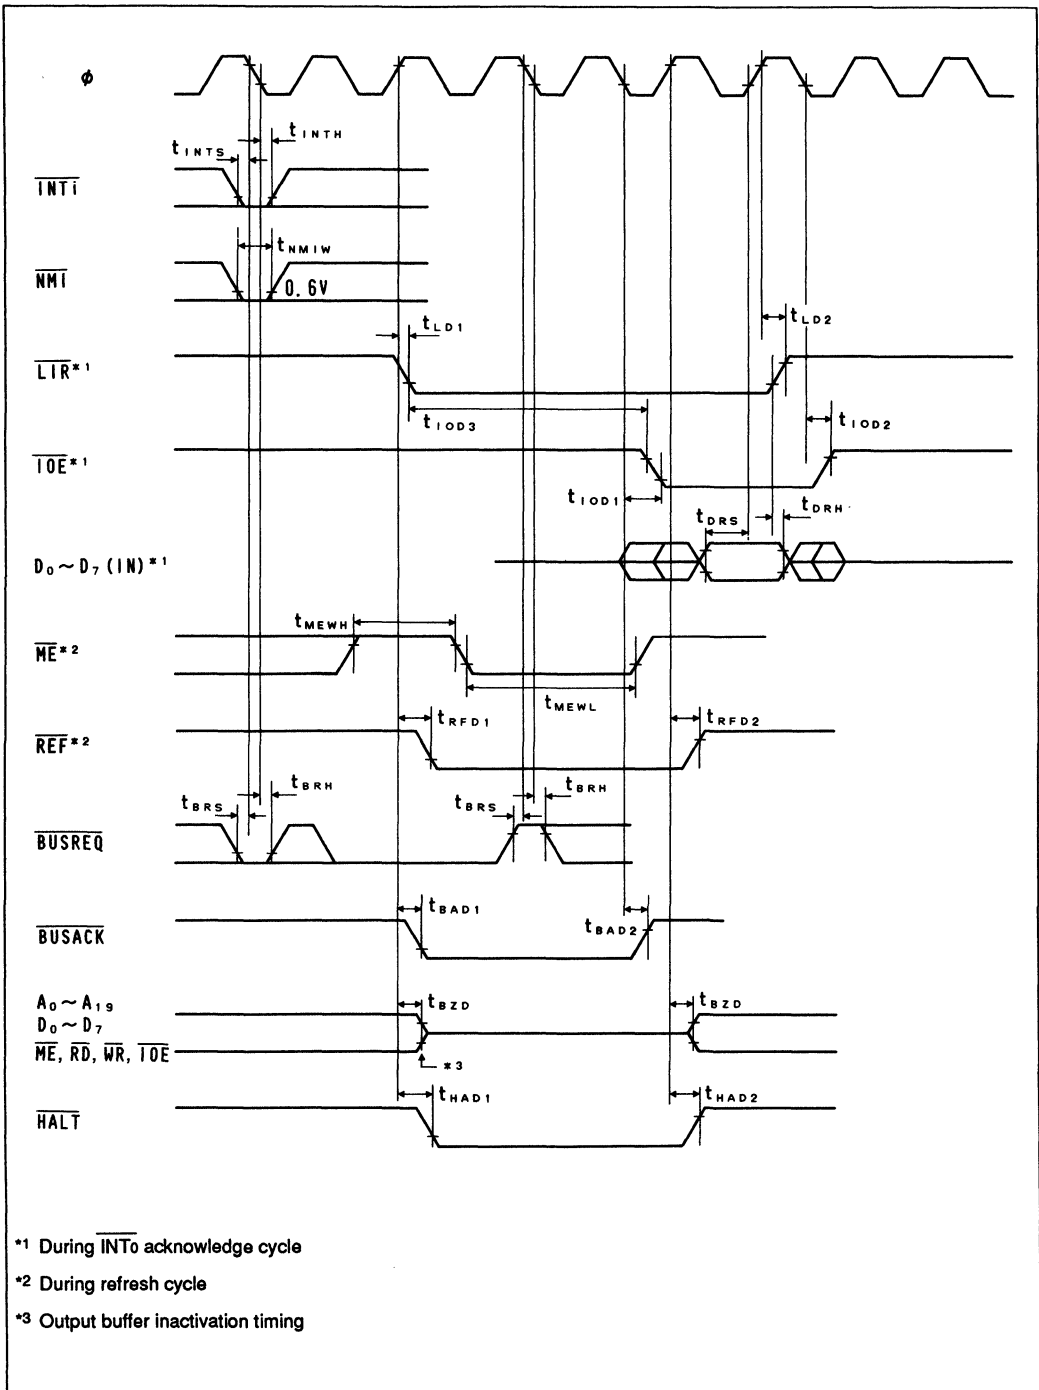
$\phi$

$t_{INTS}$ $t_{INTH}$

$\overline{INTi}$

$t_{NMIW}$

$\overline{NMI}$ 0.6V

$t_{LD1}$ $t_{LD2}$

$\overline{LIR}^{*1}$

$t_{IOD3}$ $t_{IOD2}$

$\overline{IOE}^{*1}$

$t_{IOD1}$ $t_{DRS}$ $t_{DRH}$

$D_0 \sim D_7$ (IN)$^{*1}$

$t_{MEWH}$

$\overline{ME}^{*2}$

$t_{MEWL}$

$t_{RFD1}$ $t_{RFD2}$

$\overline{REF}^{*2}$

$t_{BRS}$ $t_{BRH}$ $t_{BRS}$ $t_{BRH}$

$\overline{BUSREQ}$

$t_{BAD1}$ $t_{BAD2}$

$\overline{BUSACK}$

$A_0 \sim A_{19}$ $t_{BZD}$ $t_{BZD}$
$D_0 \sim D_7$
$\overline{ME}$, $\overline{RD}$, $\overline{WR}$, $\overline{IOE}$

*3

$t_{HAD1}$ $t_{HAD2}$

$\overline{HALT}$

*1 During $\overline{INTo}$ acknowledge cycle

*2 During refresh cycle

*3 Output buffer inactivation timing